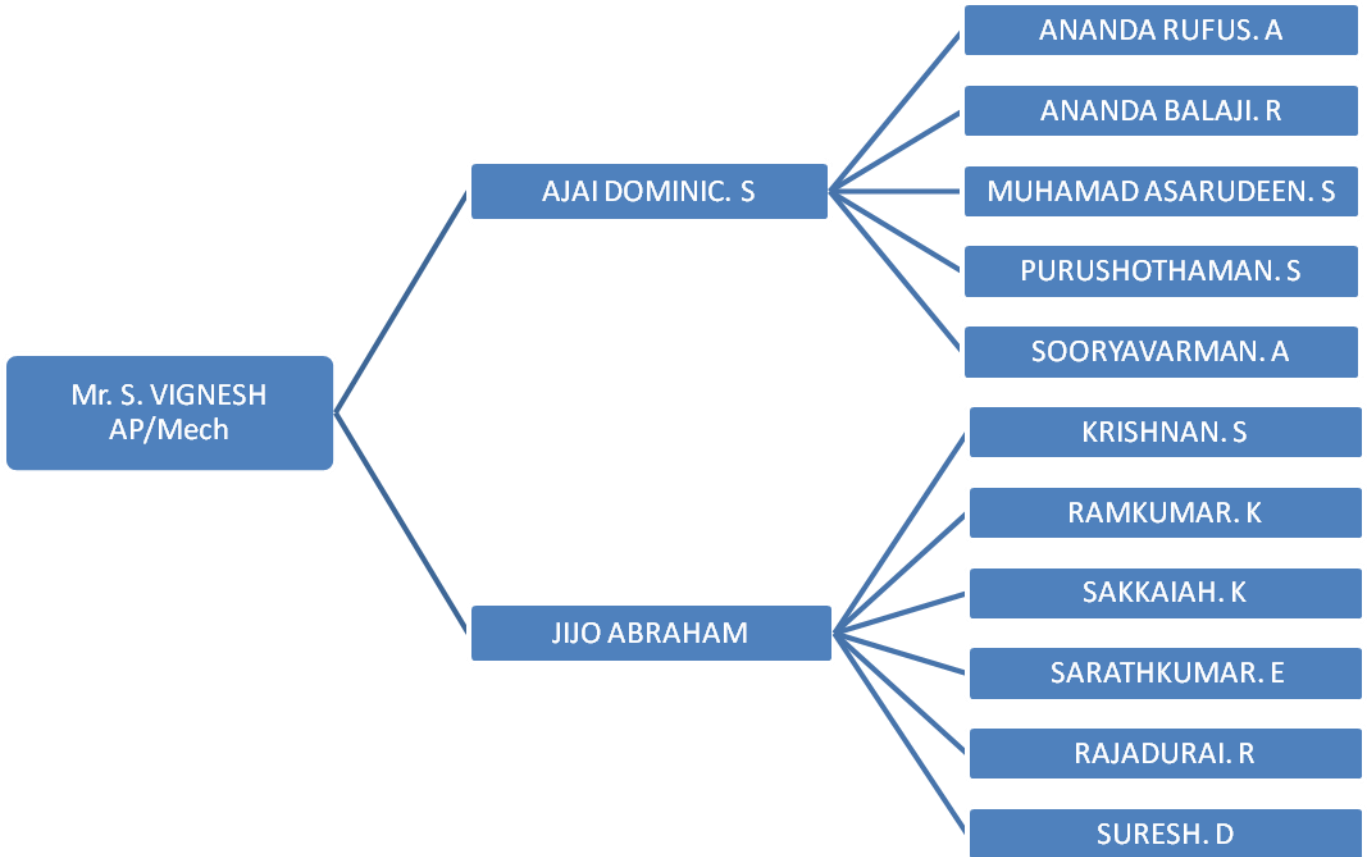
Mr. S. VIGNESH
AP/Mech

AJAI DOMINIC. S

ANANDA RUFUS. A

ANANDA BALAJI. R

MUHAMAD ASARUDEEN. S

PURUSHOTHAMAN. S

SOORYAVARMAN. A

JIJO ABRAHAM

KRISHNAN. S

RAMKUMAR. K

SAKKAIAH. K

SARATHKUMAR. E

RAJADURAI. R

SURESH. D